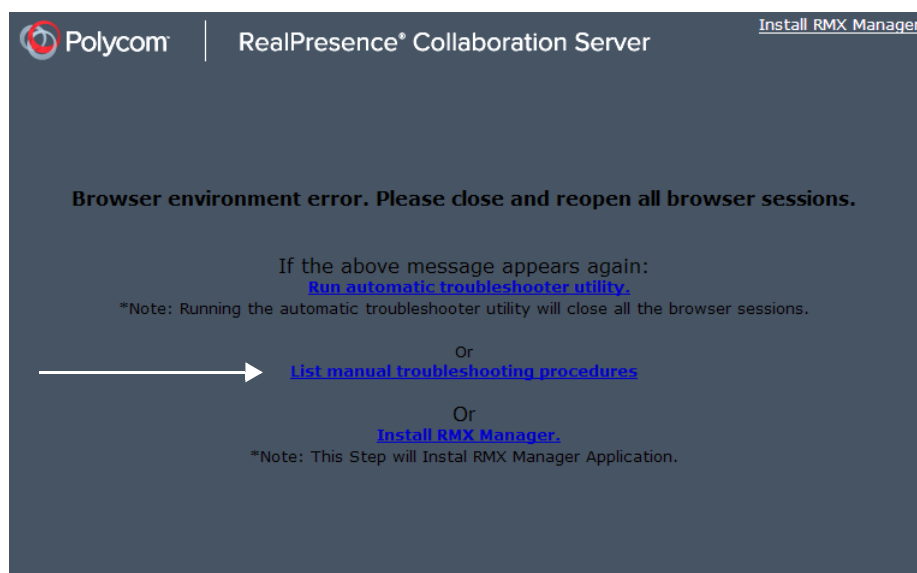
Polycom | RealPresence® Collaboration Server

Install RMX Manager

Browser environment error. Please close and reopen all browser sessions.

If the above message appears again:
Run automatic troubleshooter utility.
*Note: Running the automatic troubleshooter utility will close all the browser sessions.

Or
List manual troubleshooting procedures

Or
Install RMX Manager.
*Note: This Step will Instal RMX Manager Application.